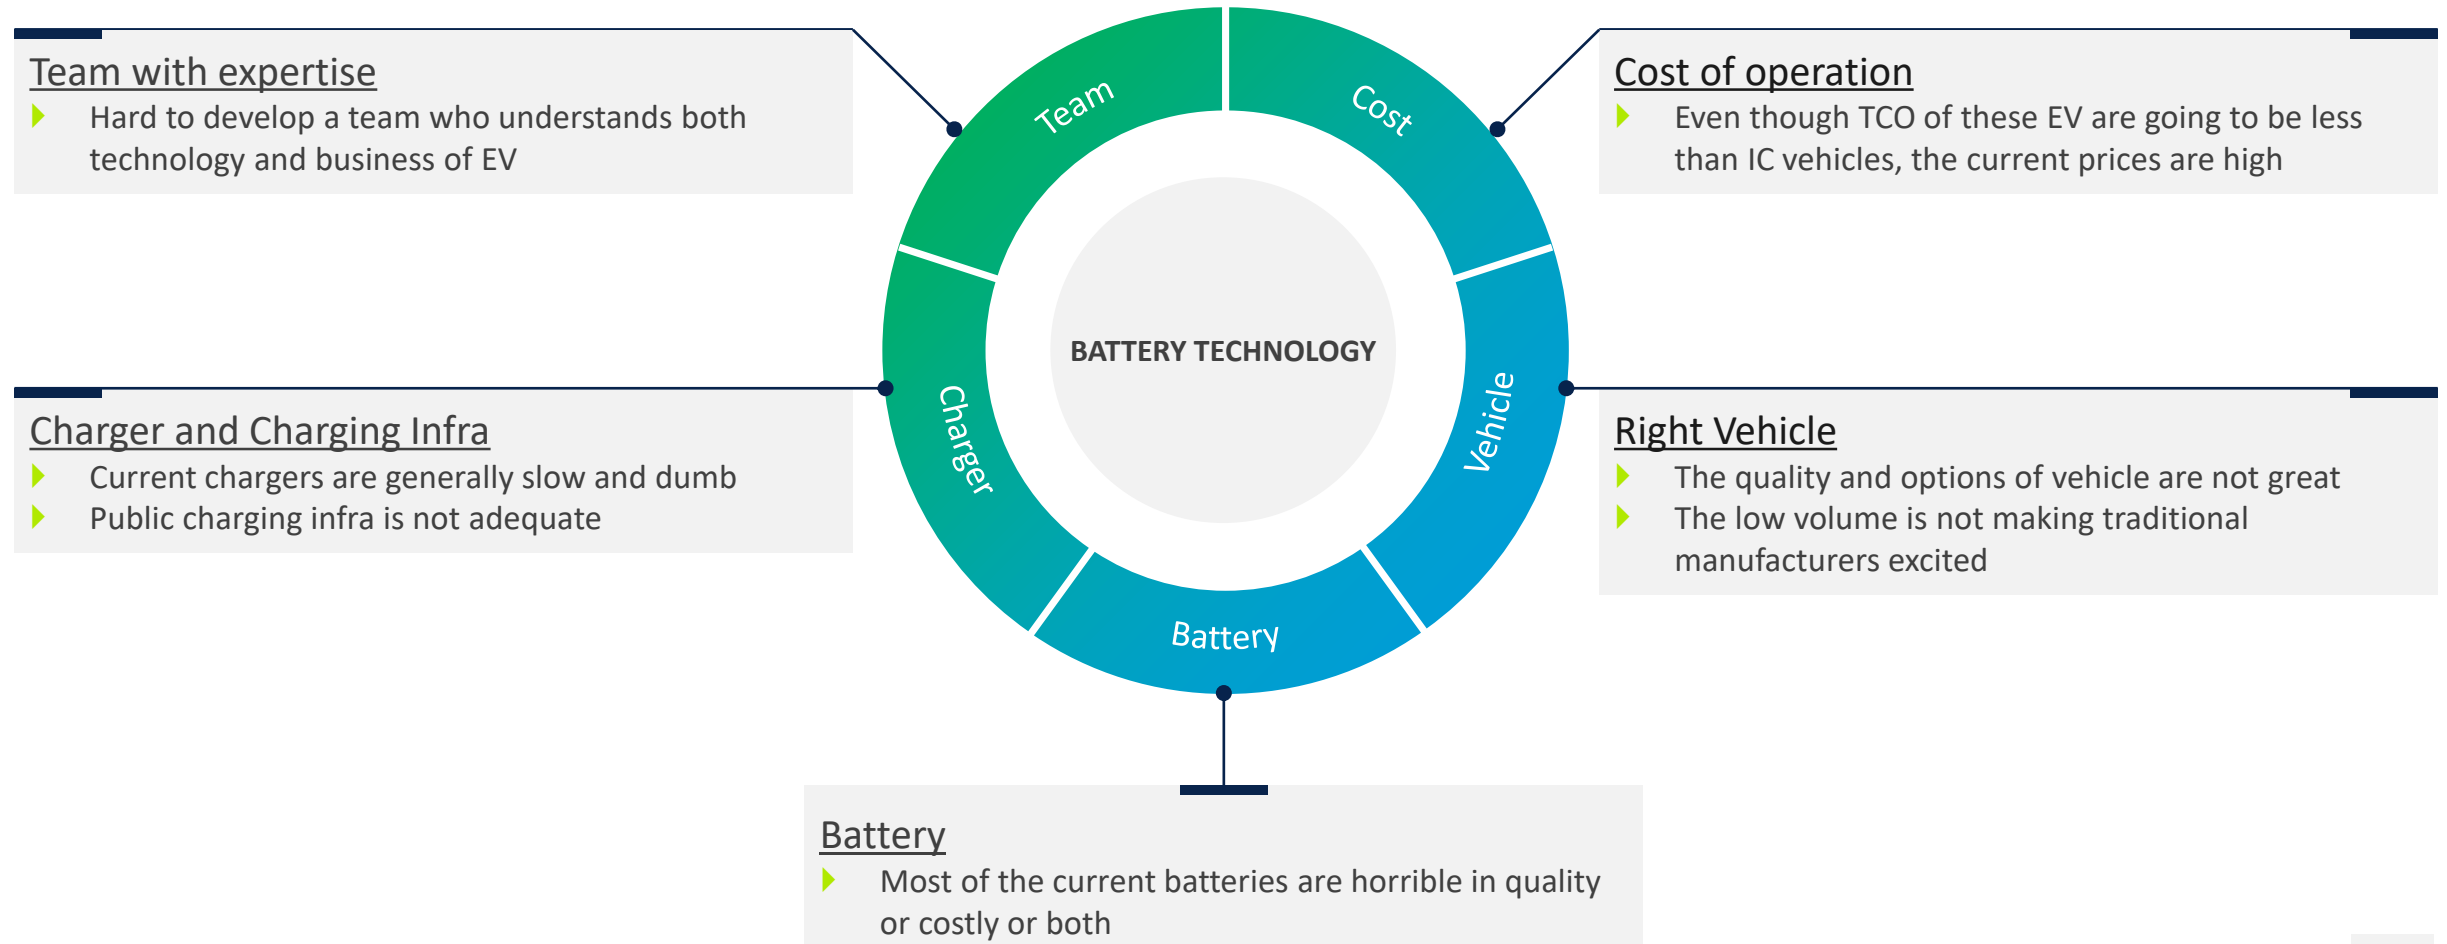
Team with expertise
Hard to develop a team who understands both technology and business of EV

Cost of operation
Even though TCO of these EV are going to be less than IC vehicles, the current prices are high

Team
Cost
Charger
Vehicle
Battery
BATTERY TECHNOLOGY

Charger and Charging Infra
Current chargers are generally slow and dumb
Public charging infra is not adequate

Right Vehicle
The quality and options of vehicle are not great
The low volume is not making traditional manufacturers excited

Battery
Most of the current batteries are horrible in quality or costly or both